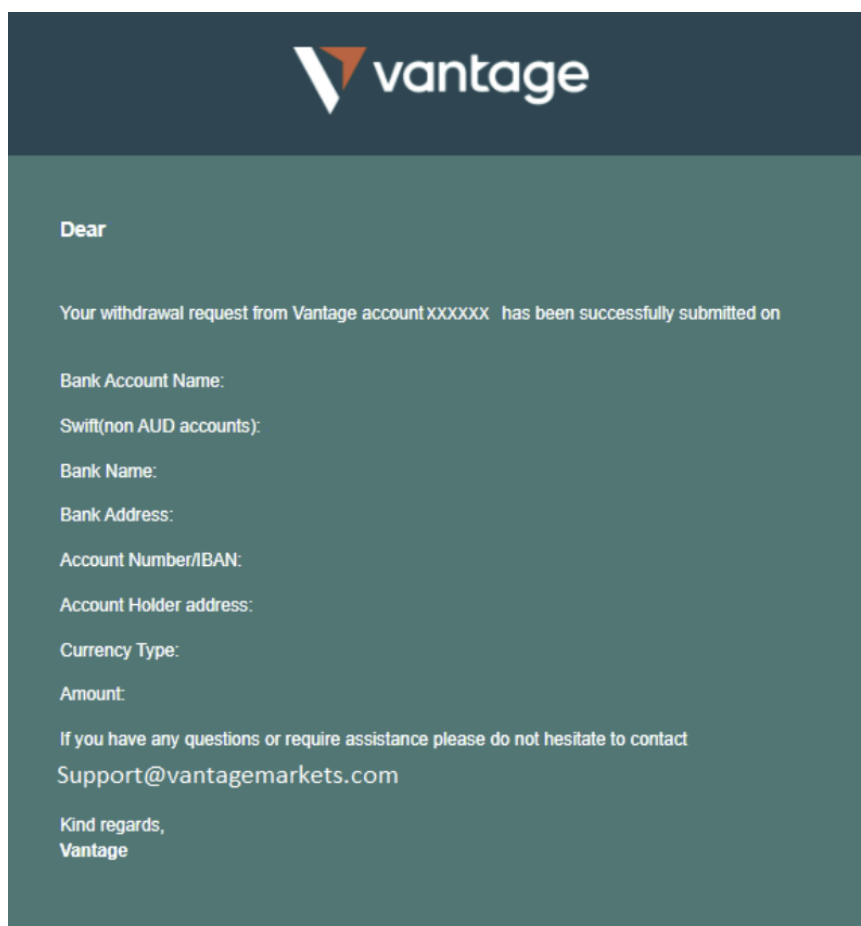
vantage

Dear

Your withdrawal request from Vantage account XXXXXX has been successfully submitted on

Bank Account Name:

Swift(non AUD accounts):

Bank Name:

Bank Address:

Account Number/IBAN:

Account Holder address:

Currency Type:

Amount:

If you have any questions or require assistance please do not hesitate to contact Support@vantagemarkets.com

Kind regards,
Vantage